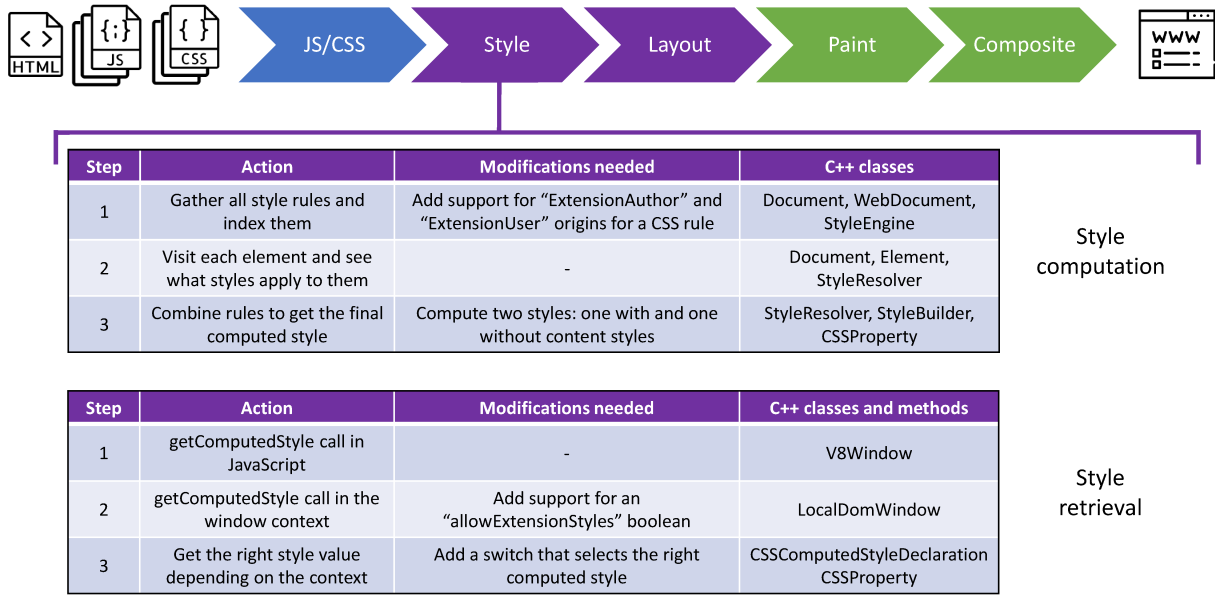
< > HTML {;} JS { } CSS

JS/CSS Style Layout Paint Composite

WWW

| Step | Action | Modifications needed | C++ classes |
|---|---|---|---|
| 1 | Gather all style rules and index them | Add support for “ExtensionAuthor” and “ExtensionUser” origins for a CSS rule | Document, WebDocument, StyleEngine |
| 2 | Visit each element and see what styles apply to them | - | Document, Element, StyleResolver |
| 3 | Combine rules to get the final computed style | Compute two styles: one with and one without content styles | StyleResolver, StyleBuilder, CSSProperty |

Style computation

| Step | Action | Modifications needed | C++ classes and methods |
|---|---|---|---|
| 1 | getComputedStyle call in JavaScript | - | V8Window |
| 2 | getComputedStyle call in the window context | Add support for an “allowExtensionStyles” boolean | LocalDomWindow |
| 3 | Get the right style value depending on the context | Add a switch that selects the right computed style | CSSComputedStyleDeclaration CSSProperty |

Style retrieval